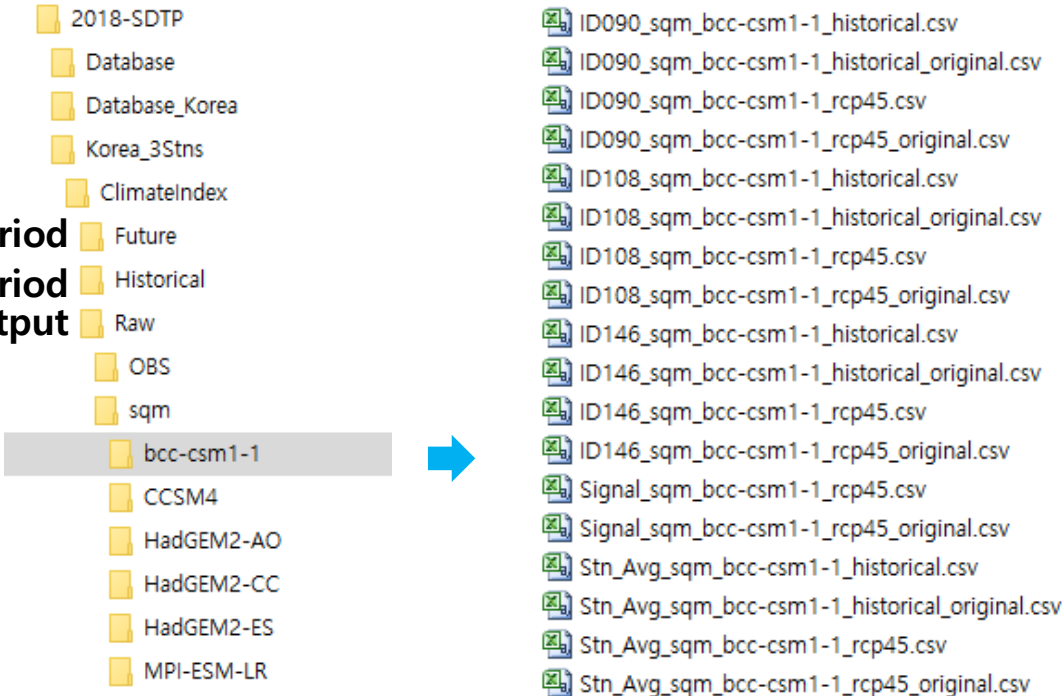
2018-SDTP
Database
Database_Korea
Korea_3Stns
ClimateIndex
riod Future
riod Historical
tput Raw
OBS
sqm
bcc-csm1-1
CCSM4
HadGEM2-AO
HadGEM2-CC
HadGEM2-ES
MPI-ESM-LR

ID090_sqm_bcc-csm1-1_historical.csv
ID090_sqm_bcc-csm1-1_historical_original.csv
ID090_sqm_bcc-csm1-1_rcp45.csv
ID090_sqm_bcc-csm1-1_rcp45_original.csv
ID108_sqm_bcc-csm1-1_historical.csv
ID108_sqm_bcc-csm1-1_historical_original.csv
ID108_sqm_bcc-csm1-1_rcp45.csv
ID108_sqm_bcc-csm1-1_rcp45_original.csv
ID146_sqm_bcc-csm1-1_historical.csv
ID146_sqm_bcc-csm1-1_historical_original.csv
ID146_sqm_bcc-csm1-1_rcp45.csv
ID146_sqm_bcc-csm1-1_rcp45_original.csv
Signal_sqm_bcc-csm1-1_rcp45.csv
Signal_sqm_bcc-csm1-1_rcp45_original.csv
Stn_Avg_sqm_bcc-csm1-1_historical.csv
Stn_Avg_sqm_bcc-csm1-1_historical_original.csv
Stn_Avg_sqm_bcc-csm1-1_rcp45.csv
Stn_Avg_sqm_bcc-csm1-1_rcp45_original.csv